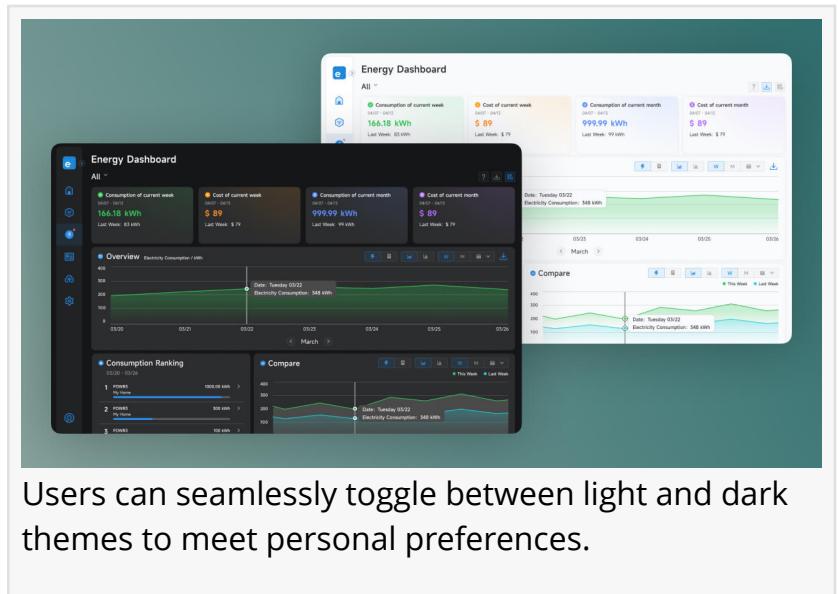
Energy Dashboard
All
Consumption of current week
04/07 - 04/13
166.18 kWh
Last Week: 83 kWh
Cost of current week
04/07 - 04/13
$ 89
Last Week: $ 79
Consumption of current month
04/07 - 04/13
999.99 kWh
Last Week: 99 kWh
Cost of current month
04/07 - 04/13
$ 89
Last Week: $ 79
Date: Tuesday 03/22
Electricity Consumption: 548 kWh
03/25
03/24
03/25
03/26
March
Compare
This Week
Last Week
400
300
200
100
Date: Tuesday 03/22
Electricity Consumption: 548 kWh

Energy Dashboard
All
Consumption of current week
04/07 - 04/13
166.18 kWh
Last Week: 83 kWh
Cost of current week
04/07 - 04/13
$ 89
Last Week: $ 79
Consumption of current month
04/07 - 04/13
999.99 kWh
Last Week: 99 kWh
Cost of current month
04/07 - 04/13
$ 89
Last Week: $ 79
Overview Electricity Consumption / kWh
400
300
200
100
0
03/20
03/21
03/22
03/23
03/24
03/25
03/26
Date: Tuesday 03/22
Electricity Consumption: 548 kWh
March
Consumption Ranking
03/20 - 03/26
1 POWB5 My Home 1000.00 kWh
2 POWB5 My Home 500 kWh
3 POWB3 100 kWh
Compare
This Week
Last Week
400
300
200
100
Date: Tuesday 03/22
Electricity Consumption: 548 kWh

Users can seamlessly toggle between light and dark themes to meet personal preferences.